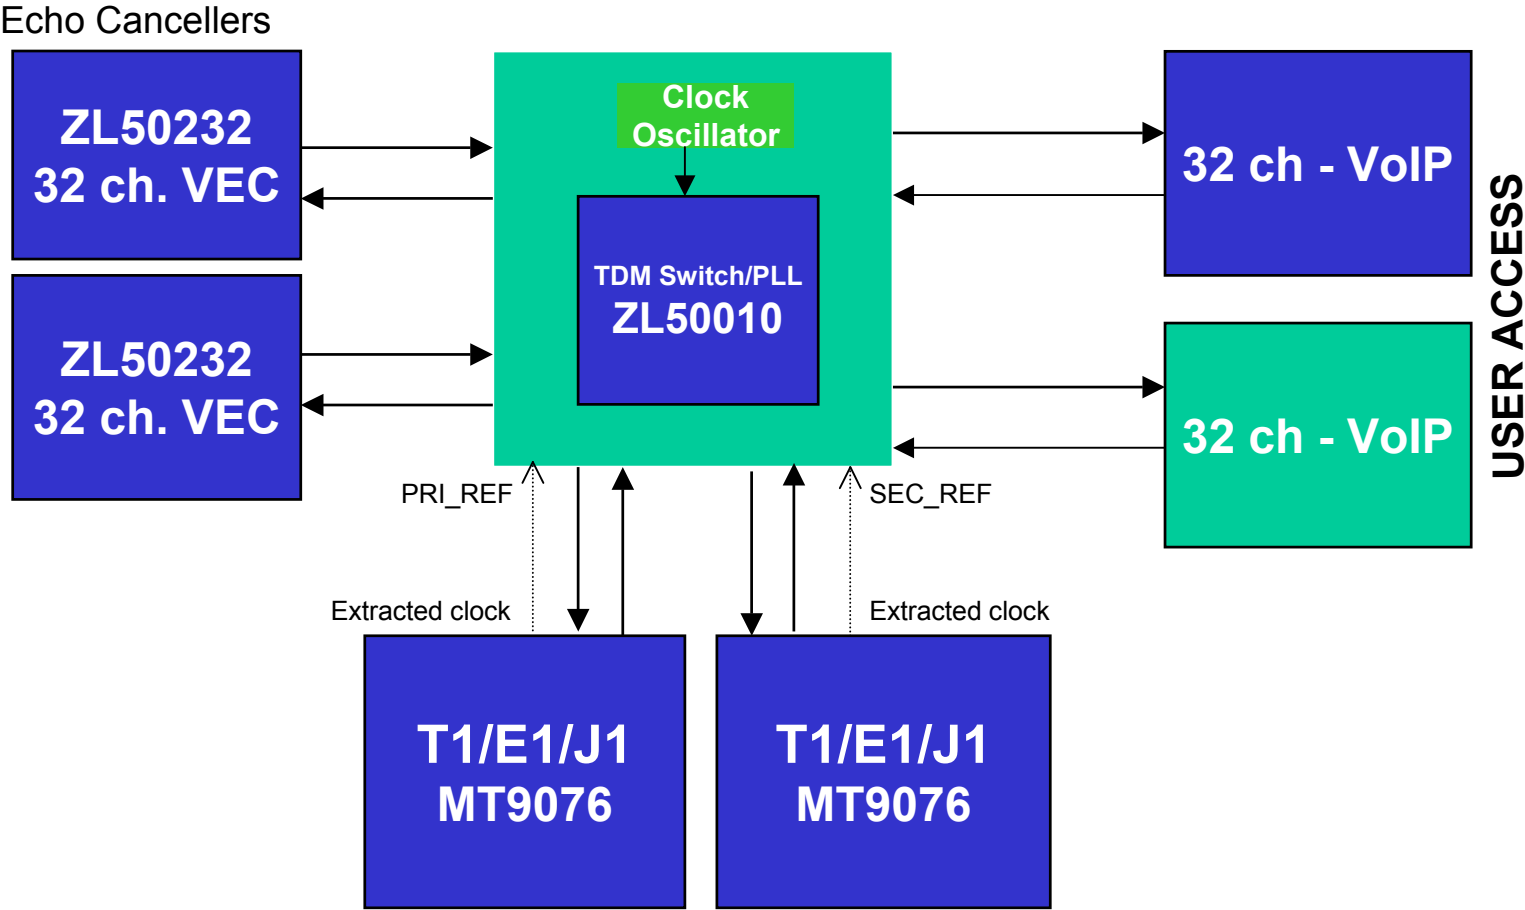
Echo Cancellers

ZL50232
32 ch. VEC

ZL50232
32 ch. VEC

Clock Oscillator

TDM Switch/PLL
ZL50010

32 ch - VoIP

32 ch - VoIP

USER ACESS

PRI_REF

SEC_REF

Extracted clock

Extracted clock

T1/E1/J1
MT9076

T1/E1/J1
MT9076